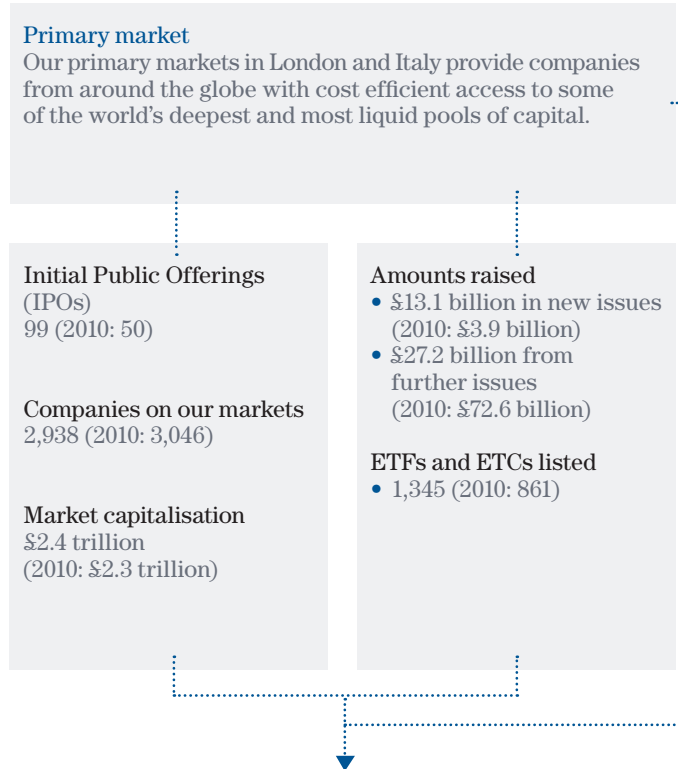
Primary market
Our primary markets in London and Italy provide companies from around the globe with cost efficient access to some of the world's deepest and most liquid pools of capital.

Initial Public Offerings (IPOs)
99 (2010: 50)

Companies on our markets
2,938 (2010: 3,046)

Market capitalisation
£2.4 trillion
(2010: £2.3 trillion)

Amounts raised
• £13.1 billion in new issues (2010: £3.9 billion)
• £27.2 billion from further issues (2010: £72.6 billion)

ETFs and ETCs listed
• 1,345 (2010: 861)